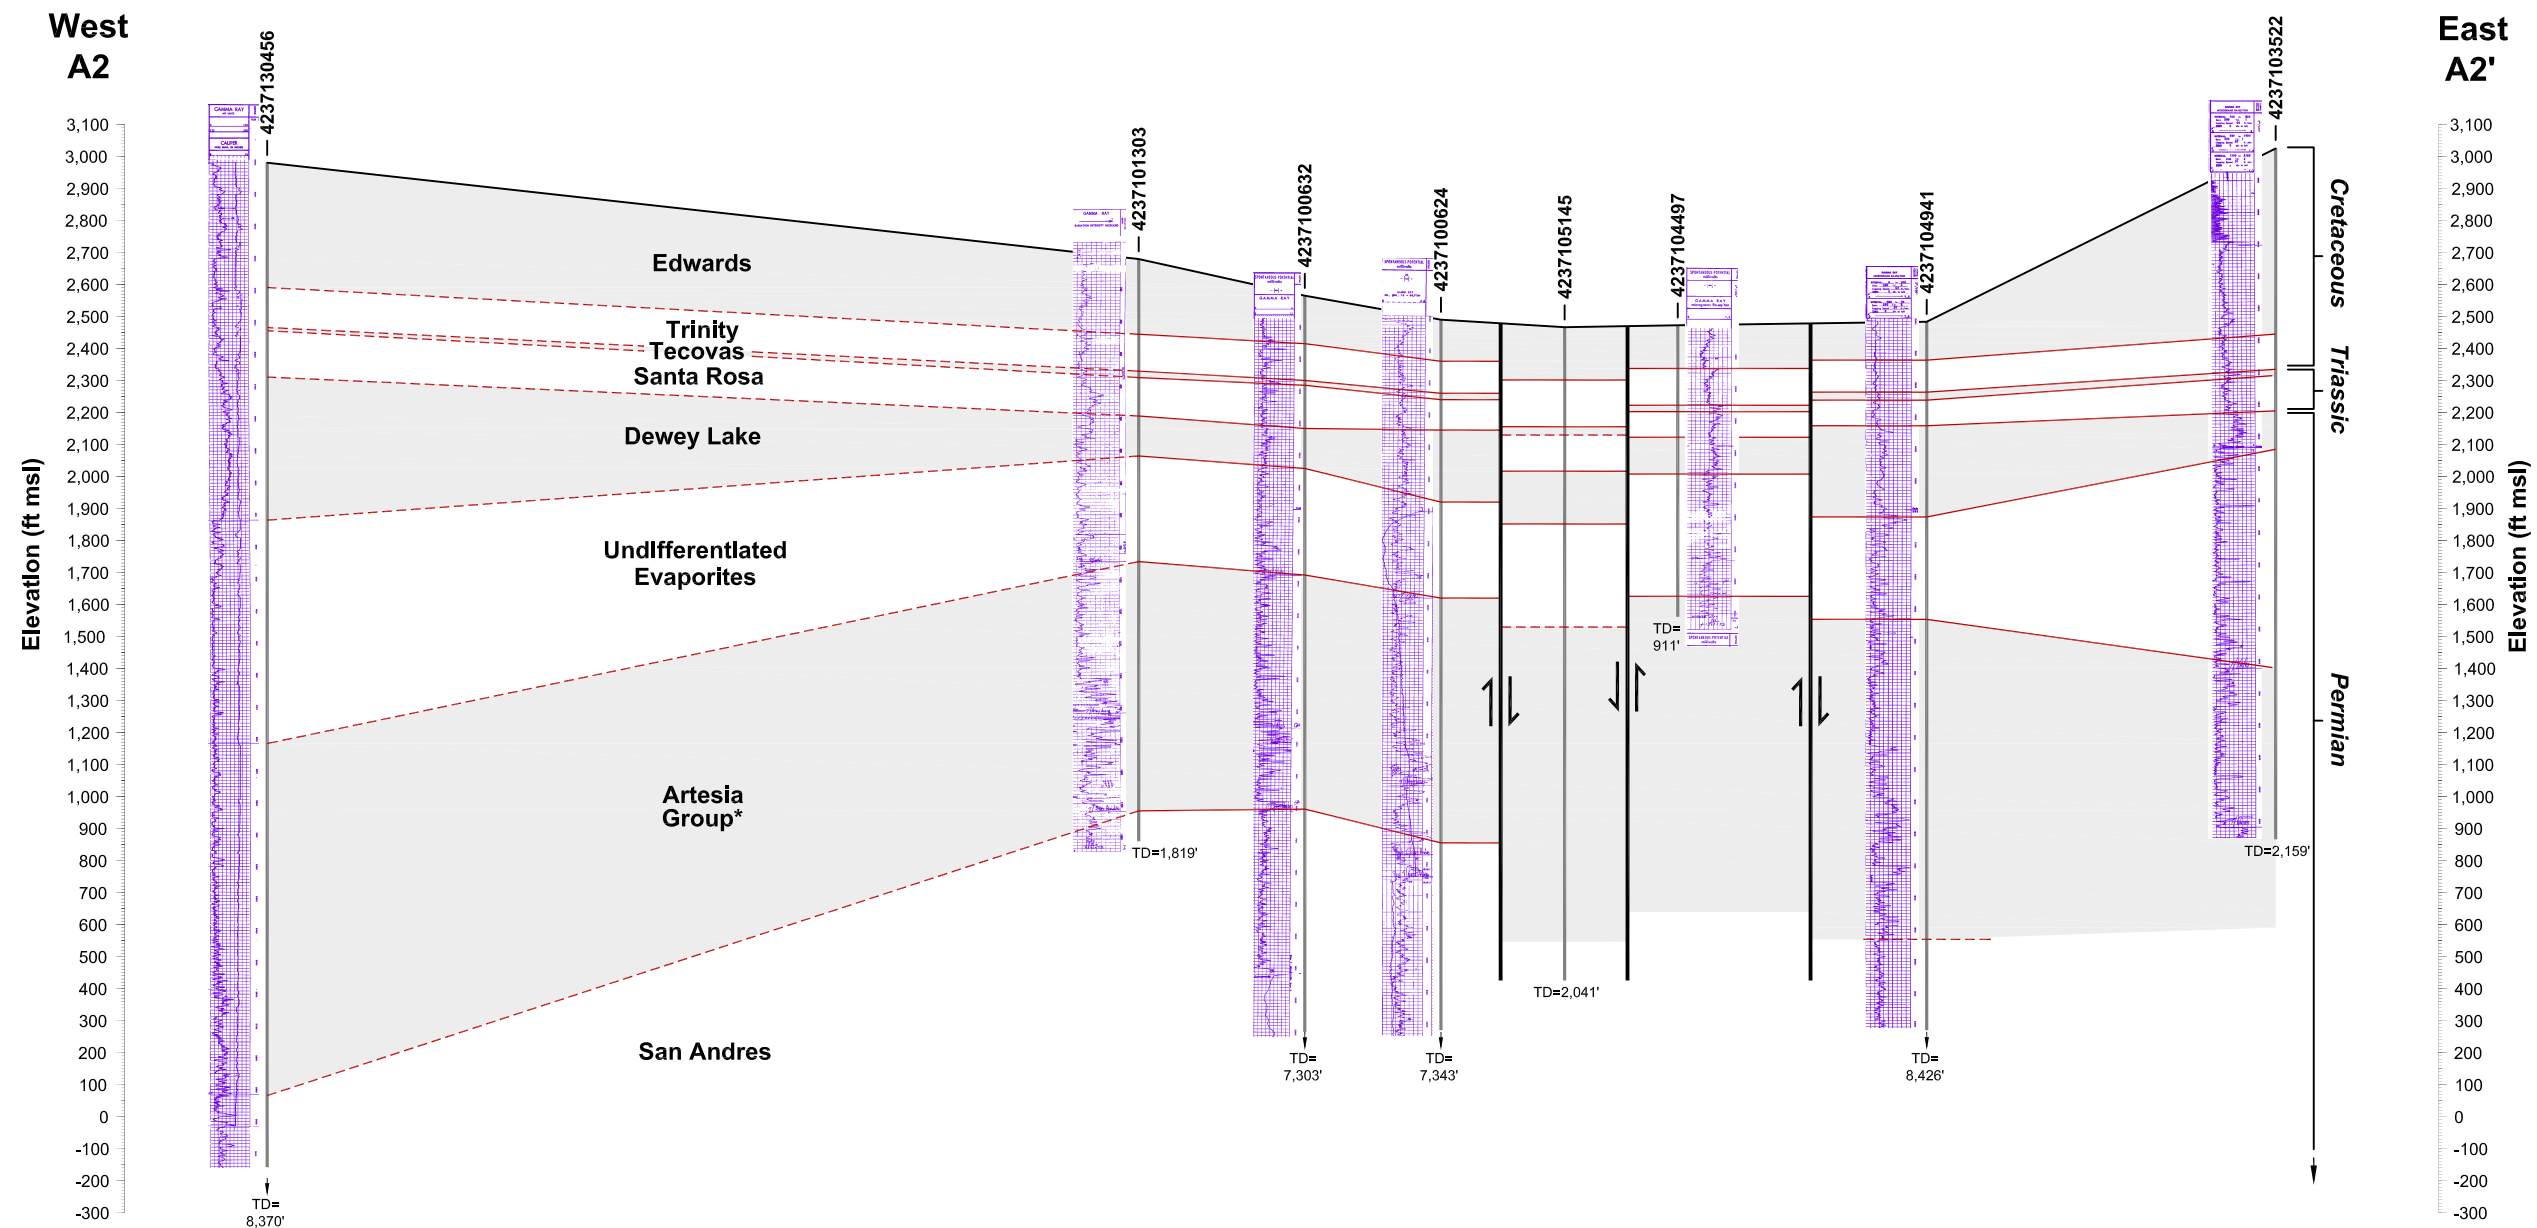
West
A2

East
A2'

Elevation (ft msl)

3,100
3,000
2,900
2,800
2,700
2,600
2,500
2,400
2,300
2,200
2,100
2,000
1,900
1,800
1,700
1,600
1,500
1,400
1,300
1,200
1,100
1,000
900
800
700
600
500
400
300
200
100
0
-100
-200
-300

4237130456
4237101303
4237100632
4237100624
4237105145
4237104497
4237104941
4237103522

Edwards
Trinity
Tecovas
Santa Rosa
Dewey Lake
Undifferentiated
Evaporites
Artesia
Group*
San Andres

Cretaceous
Triassic
Permian

TD=
8,370'
TD=1,819'
TD=
7,303'
TD=
7,343'
TD=2,041'
TD=
911'
TD=
8,426'
TD=2,159'

3,100
3,000
2,900
2,800
2,700
2,600
2,500
2,400
2,300
2,200
2,100
2,000
1,900
1,800
1,700
1,600
1,500
1,400
1,300
1,200
1,100
1,000
900
800
700
600
500
400
300
200
100
0
-100
-200
-300

Elevation (ft msl)